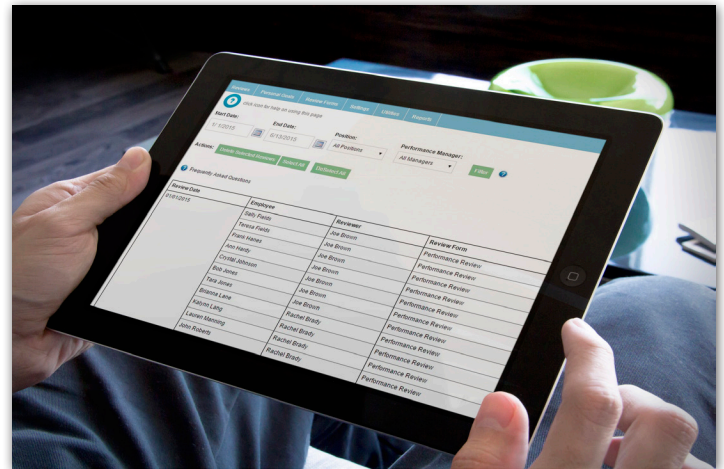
Reviews Personal Goals Review Forms Settings Utilities Reports

Click icon for help on using this page!

Start Date: 6/1/2015
End Date: 6/15/2015
Position: All Positions
Performance Manager: All Managers
Filter

Actions: Delete Selected Reviews Select All Deselect All

Frequently Asked Questions

| Review Date | Employee | Reviewer | Review Form |
|---|---|---|---|
| 6/1/2015 | Sally Fields | Joe Brown | |
| | Teresa Fields | Joe Brown | Performance Review |
| | Frank Hanes | Joe Brown | Performance Review |
| | Ann Hardy | Joe Brown | Performance Review |
| | Crystal Johnson | Joe Brown | Performance Review |
| | Bob Jones | Joe Brown | Performance Review |
| | Tara Jones | Joe Brown | Performance Review |
| | Brianna Lane | Joe Brown | Performance Review |
| | Kalynn Lang | Rachel Brady | Performance Review |
| | Lauren Manning | Rachel Brady | Performance Review |
| | John Roberts | Rachel Brady | Performance Review |
| | | Rachel Brady | Performance Review |
| | | Rachel Brady | Performance Review |
| | | | Performance Review |